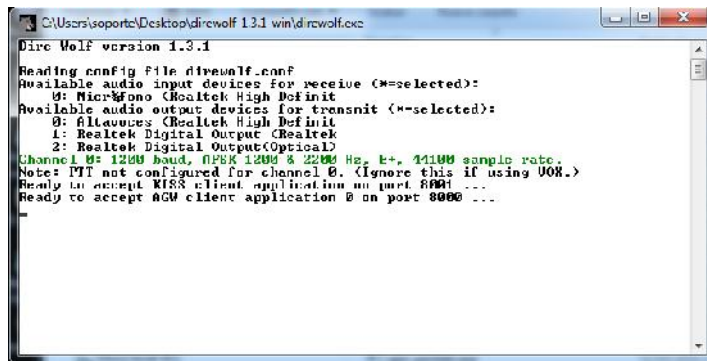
C:\Users\soporte\Desktop\direwolf 1.3.1 win\direwolf.exe

Dire Wolf version 1.3.1

Reading config file direwolf.conf
Available audio input devices for receive (*=selected):
0: Micr%Fono (Realtek High Definit
Available audio output devices for transmit (*=selected):
0: Altavoces (Realtek High Definit
1: Realtek Digital Output (Realtek
2: Realtek Digital Output(Optical)
Channel 0: 1200 baud, AFSK 1200 & 2200 Hz, E+, 44100 sample rate.
Note: PTT not configured for channel 0. (Ignore this if using VOX.)
Ready to accept KISS client application on port 8001 ...
Ready to accept AGW client application 0 on port 8000 ...
_